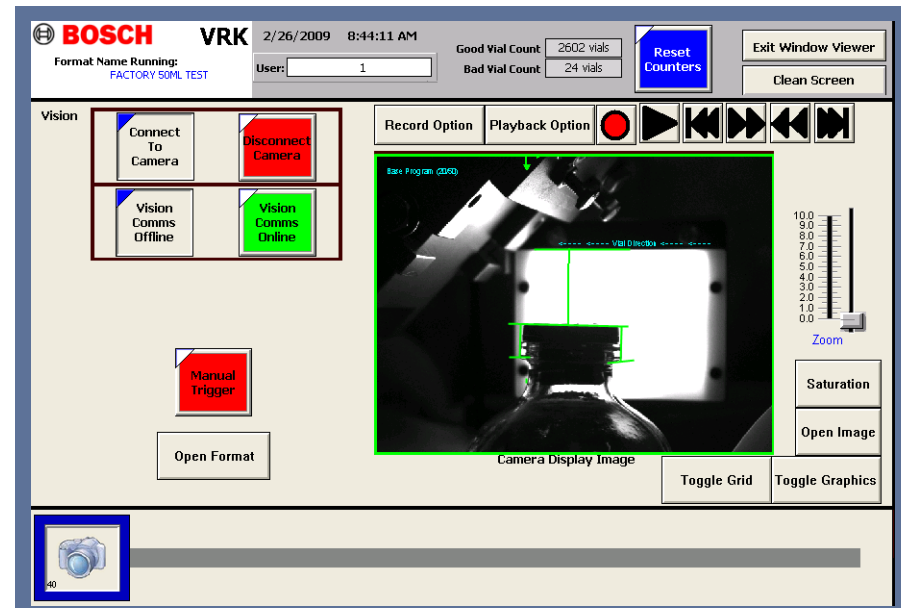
BOSCH VRK
Format Name Running:
FACTORY 50ML TEST

2/26/2009 8:44:11 AM
User: 1

Good Vial Count 2602 vials
Bad Vial Count 24 vials

Reset Counters

Exit Window Viewer
Clean Screen

Vision

Connect To Camera
Disconnect Camera
Vision Comms Offline
Vision Comms Online

Record Option
Playback Option

Bare Program (20/60)
<---- <---- Vial Direction <---- <----

Camera Display Image

10.0
9.0
8.0
7.0
6.0
5.0
4.0
3.0
2.0
1.0
0.0
Zoom

Saturation
Open Image

Manual Trigger

Open Format

Toggle Grid
Toggle Graphics

40